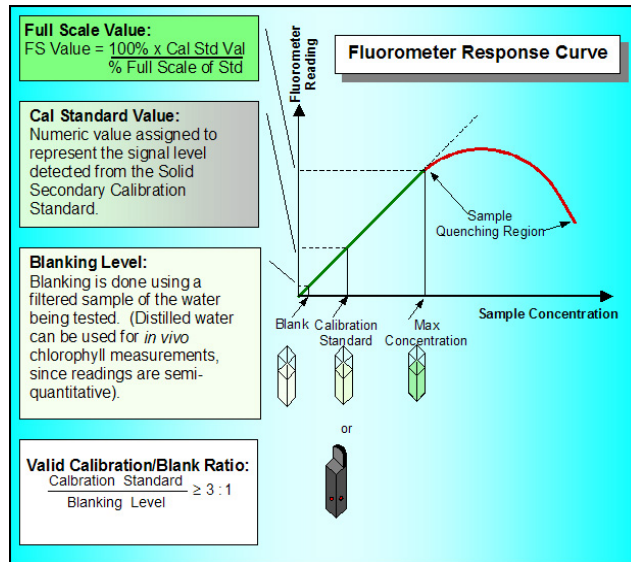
Full Scale Value:
FS Value = $\frac{100\% \text{ x Cal Std Val}}{\% \text{ Full Scale of Std}}$

Fluorometer Reading

Fluorometer Response Curve

Cal Standard Value:
Numeric value assigned to represent the signal level detected from the Solid Secondary Calibration Standard.

Sample Quenching Region

Blanking Level:
Blanking is done using a filtered sample of the water being tested. (Distilled water can be used for *in vivo* chlorophyll measurements, since readings are semi-quantitative).

Sample Concentration

Blank

Calibration Standard

Max Concentration

or

Valid Calibration/Blank Ratio:
$\frac{\text{Calibration Standard}}{\text{Blanking Level}} \geq 3:1$